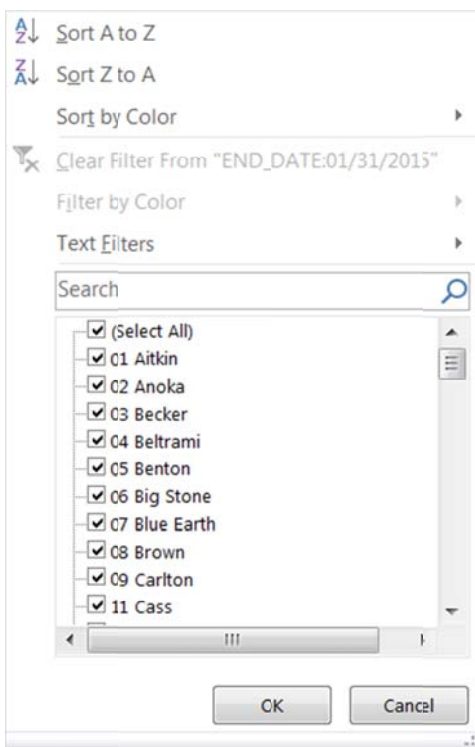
Sort A to Z
Sort Z to A
Sort by Color
Clear Filter From "END_DATE:01/31/2015"
Filter by Color
Text Filters
Search
(Select All)
01 Aitkin
02 Anoka
03 Becker
04 Beltrami
05 Benton
06 Big Stone
07 Blue Earth
08 Brown
09 Carlton
11 Cass
OK
Cancel